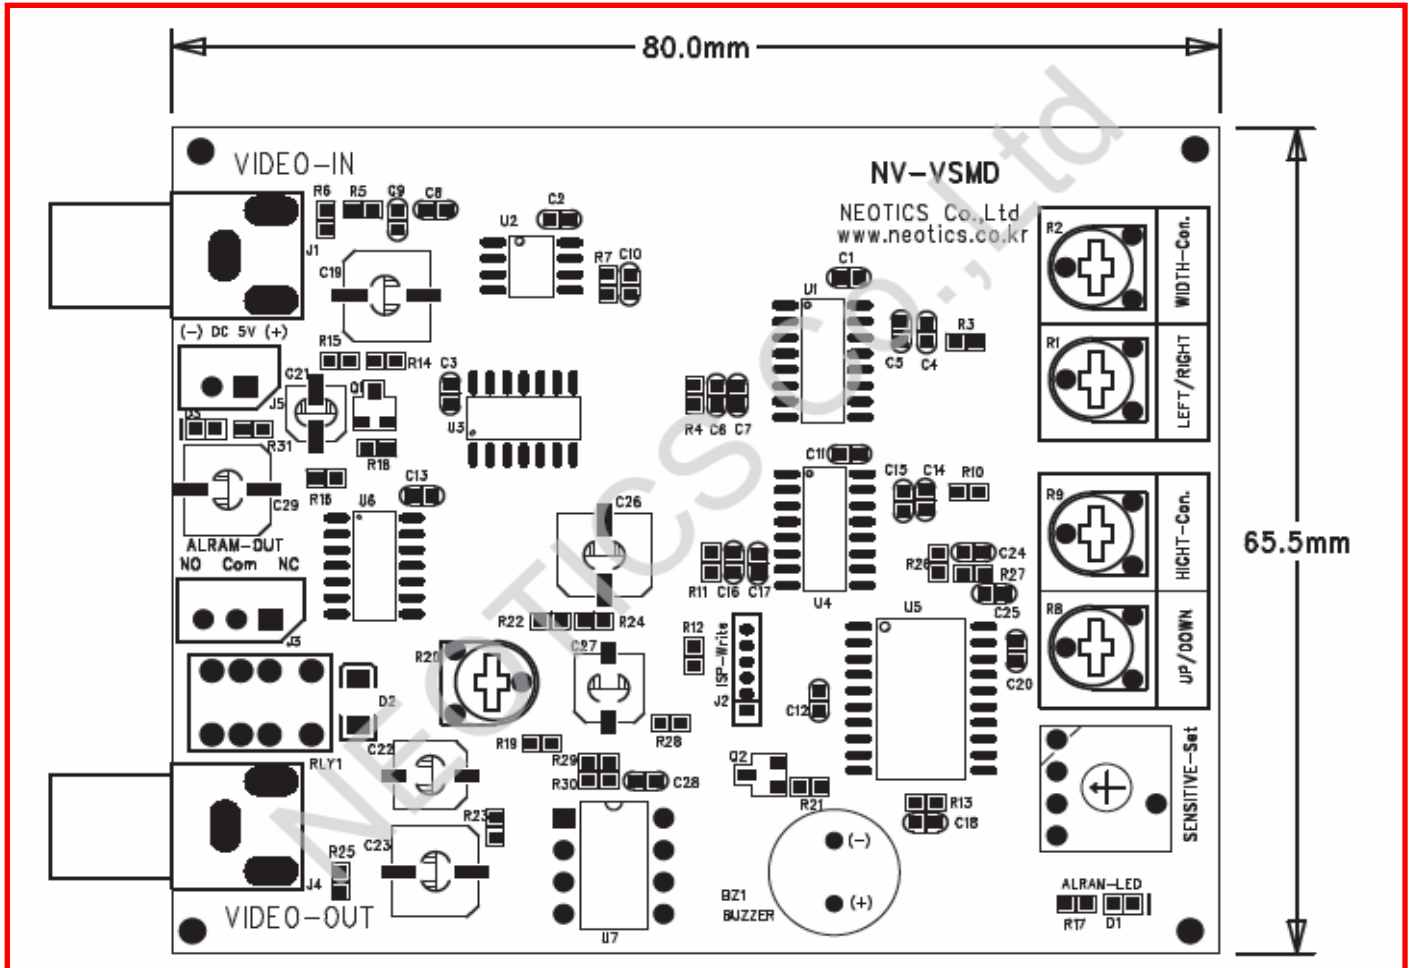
80.0mm

65.5mm

NEOTICS Co.,Ltd

VIDEO-IN

NV-VSMD

NEOTICS Co.,Ltd
www.neotics.co.kr

R6 R5 C9 C8 C2 U2 R7 C10 J1 C19 C1 U1 R2 WIDTH-Con. R3 C5 C4 R1 LEFT/RIGHT

(-) DC 5V (+)

R15 R14 C3 C21 Q1 J5 U3 R4 C6 C7 R31 R18 C11 C15 C14 R10 C13 R16 U6 C29 C26 R9 HIGHT-Con.

ALRAM-OUT
NO Com NC

R11 C16 C17 R26 C24 R27 U4 C25 J3 R22 R24 U5 R8 UP/DOWN R12 ISP-Write C27 R20 C20 J2 D2 C12 R28 R19 C22 SENSITIVE-Set R29 RLY1 R30 C28 Q2 R21 R13 C18 R23 C23 R25 J4 (-) (+) BZ1 BUZZER

ALRAN-LED
R17 D1

VIDEO-OUT

U7